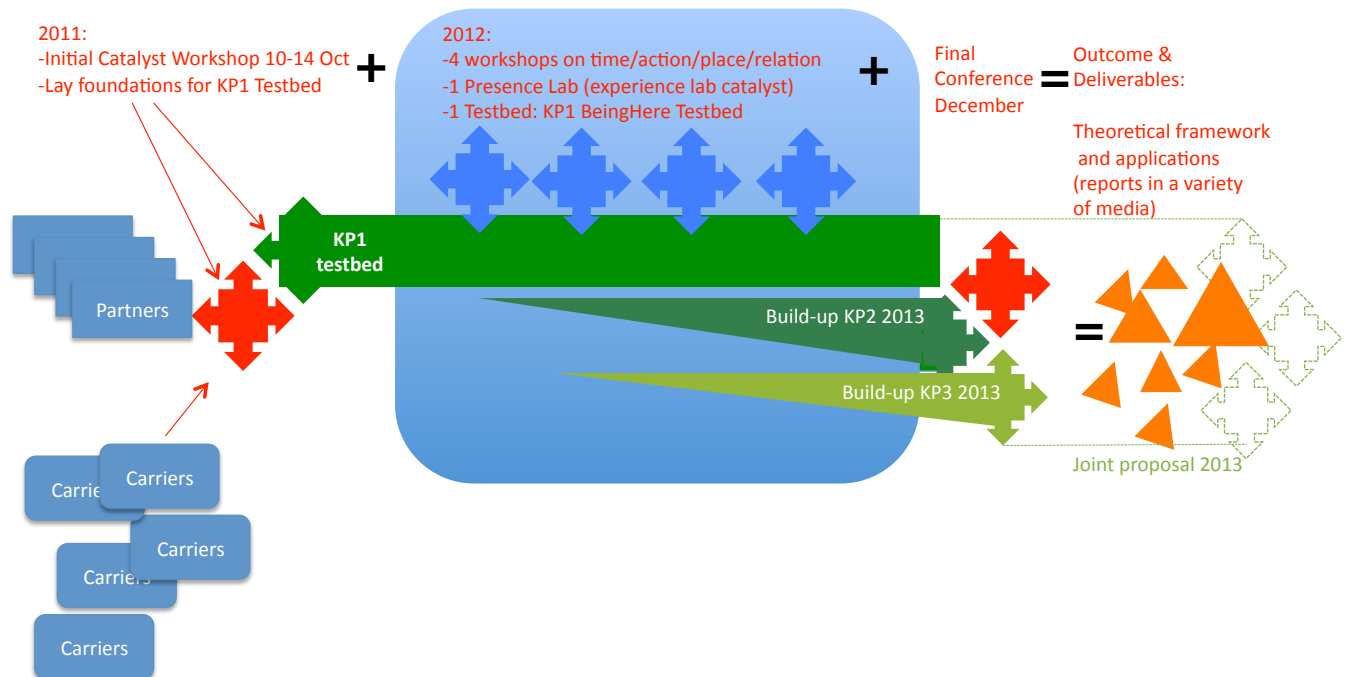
2011:
-Initial Catalyst Workshop 10-14 Oct
-Lay foundations for KP1 Testbed

+

2012:
-4 workshops on time/action/place/relation
-1 Presence Lab (experience lab catalyst)
-1 Testbed: KP1 BeingHere Testbed

+

Final Conference December

=

Outcome & Deliverables:

Theoretical framework and applications (reports in a variety of media)

Partners

KP1 testbed

Build-up KP2 2013

Build-up KP3 2013

=

Joint proposal 2013

Carriers

Carriers

Carriers

Carriers

Carriers